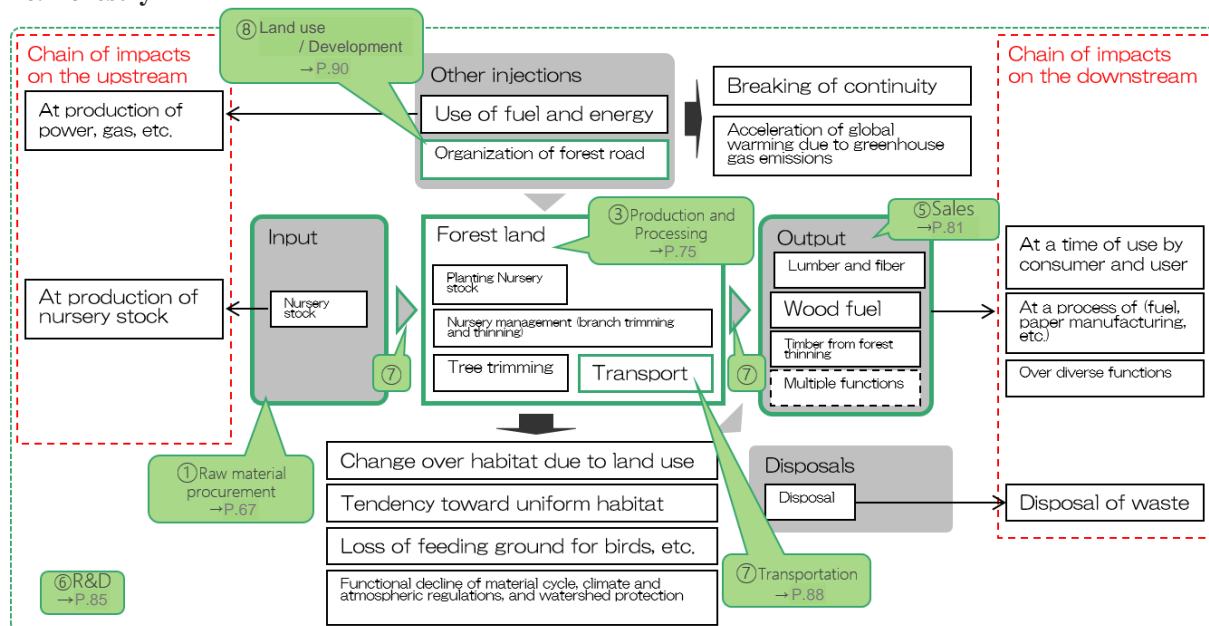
Chain of impacts on the upstream

⑧Land use / Development →P.90

Other injections

Use of fuel and energy

Organization of forest road

Breaking of continuity

Acceleration of global warming due to greenhouse gas emissions

Chain of impacts on the downstream

At production of power, gas, etc.

At production of nursery stock

Input

Nursery stock

⑦

Forest land

③Production and Processing →P.75

Planting Nursery stock

Nursery management (branch trimming and thinning)

Tree trimming

Transport

Output

⑤Sales →P.81

Lumber and fiber

Wood fuel

Timber from forest thinning

Multiple functions

⑦

At a time of use by consumer and user

At a process of (fuel, paper manufacturing, etc.)

Over diverse functions

①Raw material procurement →P.67

Change over habitat due to land use

Tendency toward uniform habitat

Loss of feeding ground for birds, etc.

Functional decline of material cycle, climate and atmospheric regulations, and watershed protection

Disposals

Disposal

Disposal of waste

⑦Transportation →P.88

⑥R&D →P.85